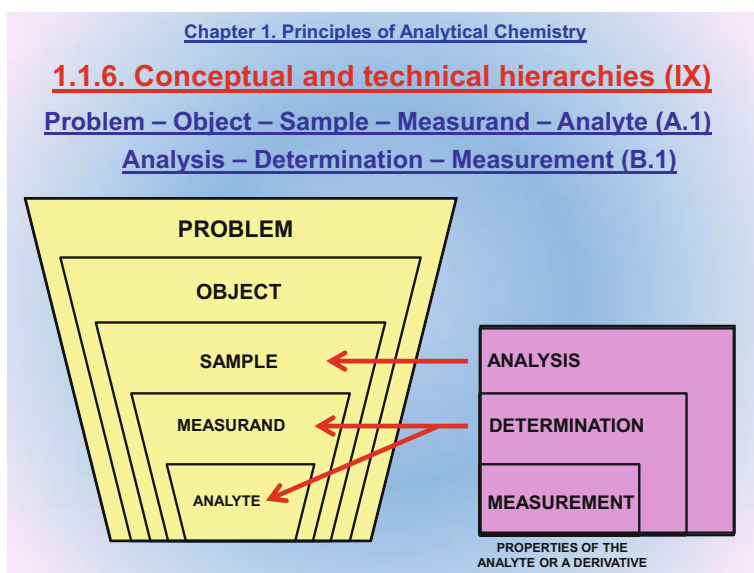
Chapter 1. Principles of Analytical Chemistry

1.1.6. Conceptual and technical hierarchies (IX)

Problem – Object – Sample – Measurand – Analyte (A.1)

Analysis – Determination – Measurement (B.1)

PROBLEM

OBJECT

SAMPLE

MEASURAND

ANALYTE

ANALYSIS

DETERMINATION

MEASUREMENT

PROPERTIES OF THE ANALYTE OR A DERIVATIVE